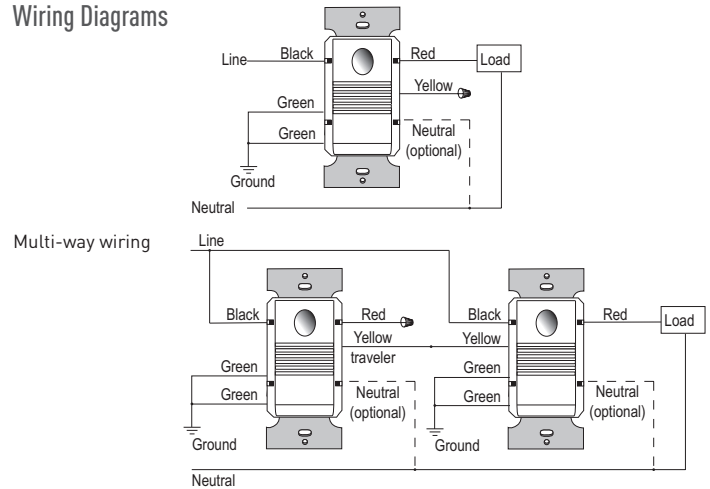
Wiring Diagrams

Line
Black
Red
Load
Yellow
Green
Green
Neutral (optional)
Ground
Neutral

Multi-way wiring

Line
Black
Red
Yellow traveler
Green
Green
Neutral (optional)
Ground
Black
Yellow
Red
Load
Green
Green
Neutral (optional)
Ground
Neutral